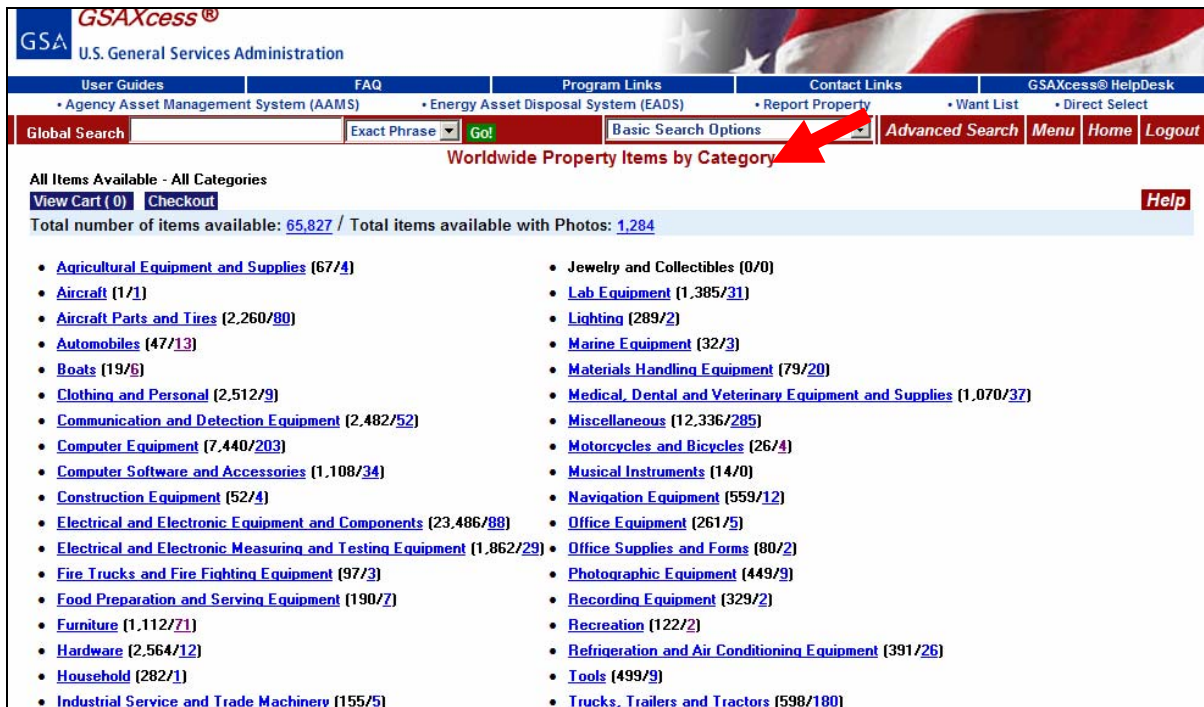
GSAXcess®
GSA U.S. General Services Administration

User Guides | FAQ | Program Links | Contact Links | GSAXcess® HelpDesk

• Agency Asset Management System (AAMS) • Energy Asset Disposal System (EADS) • Report Property • Want List • Direct Select

Global Search | Exact Phrase | Go! | Basic Search Options | Advanced Search | Menu | Home | Logout

Worldwide Property Items by Category

All Items Available - All Categories
View Cart ( 0 ) Checkout
Help

Total number of items available: 65,827 / Total items available with Photos: 1,284

• Agricultural Equipment and Supplies (67/4)
• Aircraft (1/1)
• Aircraft Parts and Tires (2,260/80)
• Automobiles (47/13)
• Boats (19/6)
• Clothing and Personal (2,512/9)
• Communication and Detection Equipment (2,482/52)
• Computer Equipment (7,440/203)
• Computer Software and Accessories (1,108/34)
• Construction Equipment (52/4)
• Electrical and Electronic Equipment and Components (23,486/88)
• Electrical and Electronic Measuring and Testing Equipment (1,862/29)
• Fire Trucks and Fire Fighting Equipment (97/3)
• Food Preparation and Serving Equipment (190/7)
• Furniture (1,112/71)
• Hardware (2,564/12)
• Household (282/1)
• Industrial Service and Trade Machinery (155/5)

• Jewelry and Collectibles (0/0)
• Lab Equipment (1,385/31)
• Lighting (289/2)
• Marine Equipment (32/3)
• Materials Handling Equipment (79/20)
• Medical, Dental and Veterinary Equipment and Supplies (1,070/37)
• Miscellaneous (12,336/285)
• Motorcycles and Bicycles (26/4)
• Musical Instruments (14/0)
• Navigation Equipment (559/12)
• Office Equipment (261/5)
• Office Supplies and Forms (80/2)
• Photographic Equipment (449/9)
• Recording Equipment (329/2)
• Recreation (122/2)
• Refrigeration and Air Conditioning Equipment (391/26)
• Tools (499/9)
• Trucks, Trailers and Tractors (598/180)